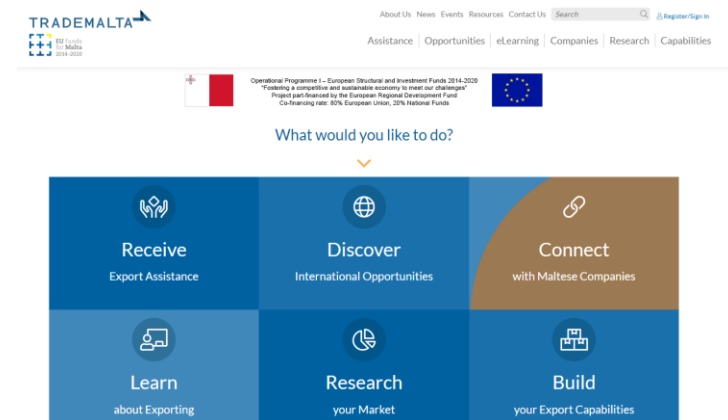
TRADEMALTA

EU Funds for Malta 2014-2020

About Us News Events Resources Contact Us Search

Register/Sign In

Assistance | Opportunities | eLearning | Companies | Research | Capabilities

Operational Programme I – European Structural and Investment Funds 2014-2020
"Fostering a competitive and sustainable economy to meet our challenges"
Project part-financed by the European Regional Development Fund
Co-financing rate: 80% European Union, 20% National Funds

What would you like to do?

Receive
Export Assistance

Discover
International Opportunities

Connect
with Maltese Companies

Learn
about Exporting

Research
your Market

Build
your Export Capabilities